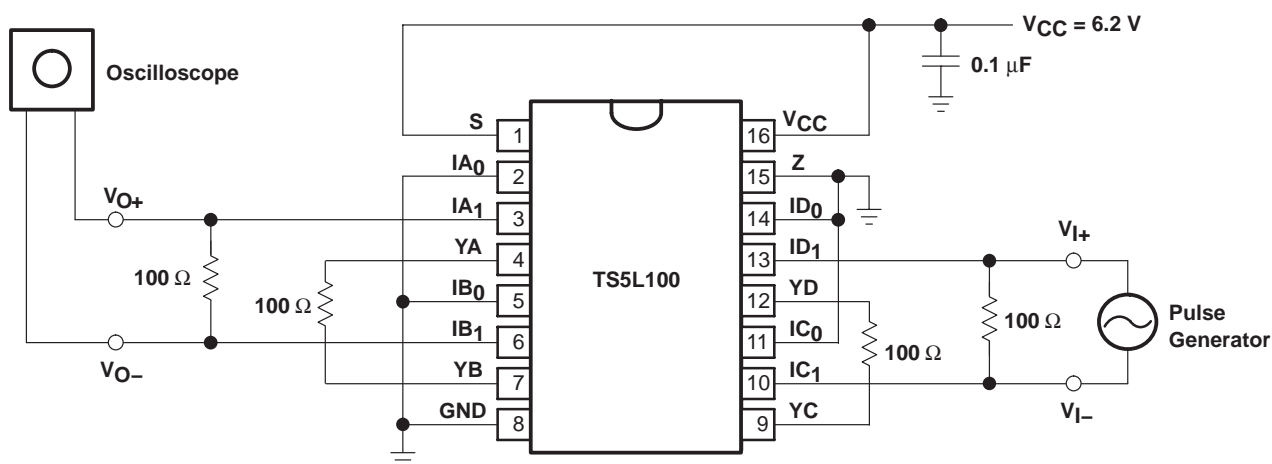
$V_{CC}$ = 6.2 V

Oscilloscope

0.1 μF

S 1

$IA_0$ 2

$IA_1$ 3

YA 4

$IB_0$ 5

$IB_1$ 6

YB 7

GND 8

16 $V_{CC}$

15 Z

14 $ID_0$

13 $ID_1$

12 YD

11 $IC_0$

10 $IC_1$

9 YC

TS5L100

$V_{O+}$

$V_{O-}$

100 Ω

100 Ω

100 Ω

100 Ω

$V_{I+}$

$V_{I-}$

Pulse Generator